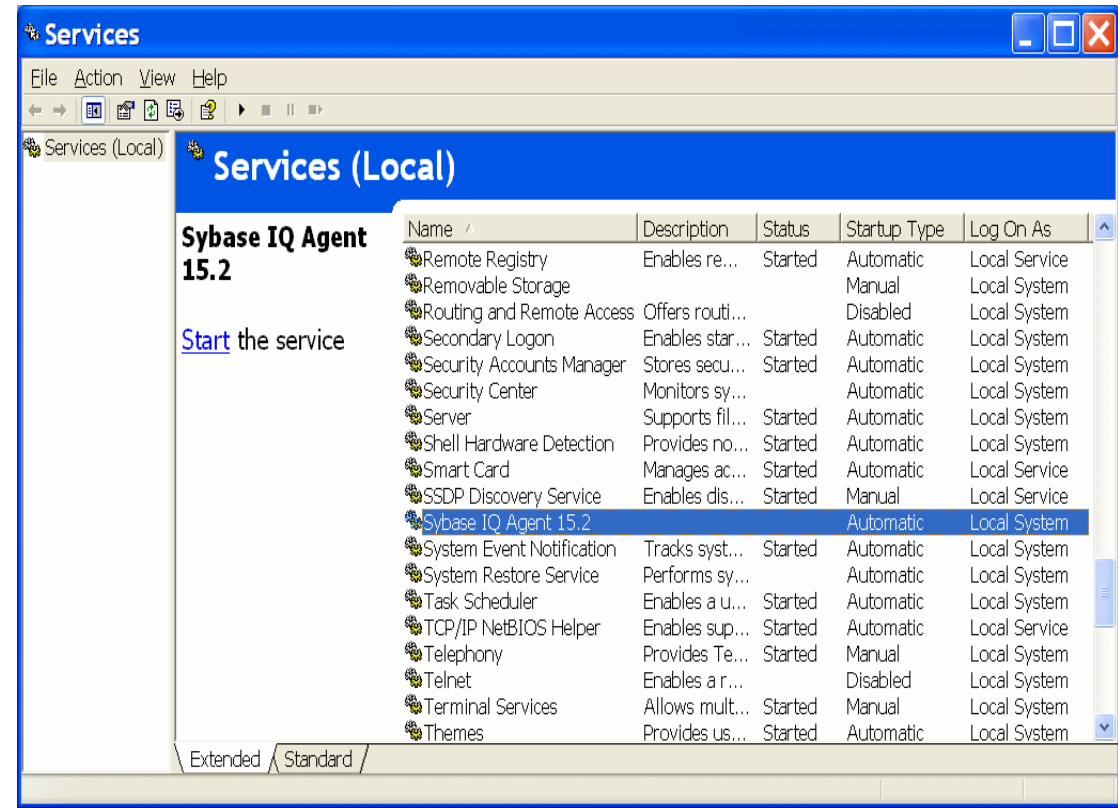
Services

File Action View Help

Services (Local)

Services (Local)

Sybase IQ Agent 15.2

Start the service

| Name | Description | Status | Startup Type | Log On As |
|---|---|---|---|---|
| Remote Registry | Enables re... | Started | Automatic | Local Service |
| Removable Storage | | | Manual | Local System |
| Routing and Remote Access | Offers routi... | | Disabled | Local System |
| Secondary Logon | Enables star... | Started | Automatic | Local System |
| Security Accounts Manager | Stores secu... | Started | Automatic | Local System |
| Security Center | Monitors sy... | | Automatic | Local System |
| Server | Supports fil... | Started | Automatic | Local System |
| Shell Hardware Detection | Provides no... | Started | Automatic | Local System |
| Smart Card | Manages ac... | Started | Automatic | Local Service |
| SSDP Discovery Service | Enables dis... | Started | Manual | Local Service |
| Sybase IQ Agent 15.2 | | | Automatic | Local System |
| System Event Notification | Tracks syst... | Started | Automatic | Local System |
| System Restore Service | Performs sy... | | Automatic | Local System |
| Task Scheduler | Enables a u... | Started | Automatic | Local System |
| TCP/IP NetBIOS Helper | Enables sup... | Started | Automatic | Local Service |
| Telephony | Provides Te... | Started | Manual | Local System |
| Telnet | Enables a r... | | Disabled | Local System |
| Terminal Services | Allows mult... | Started | Manual | Local System |
| Themes | Provides us... | Started | Automatic | Local System |

Extended Standard